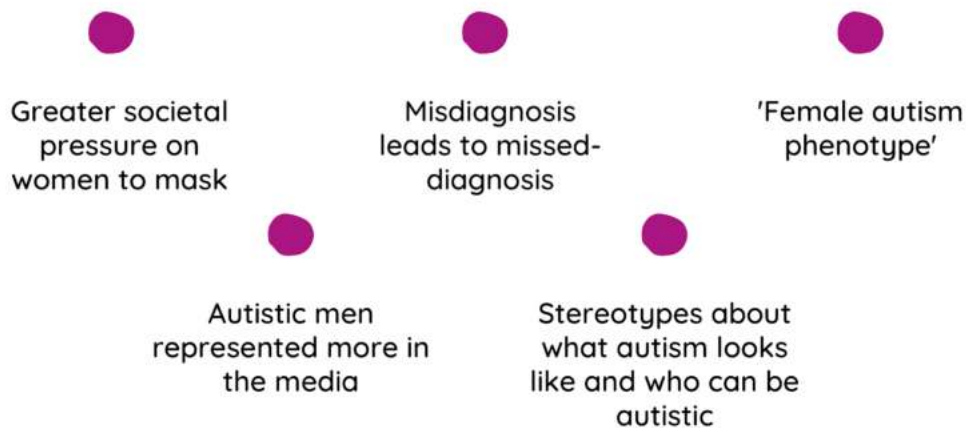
Greater societal pressure on women to mask

Misdiagnosis leads to missed-diagnosis

'Female autism phenotype'

Autistic men represented more in the media

Stereotypes about what autism looks like and who can be autistic